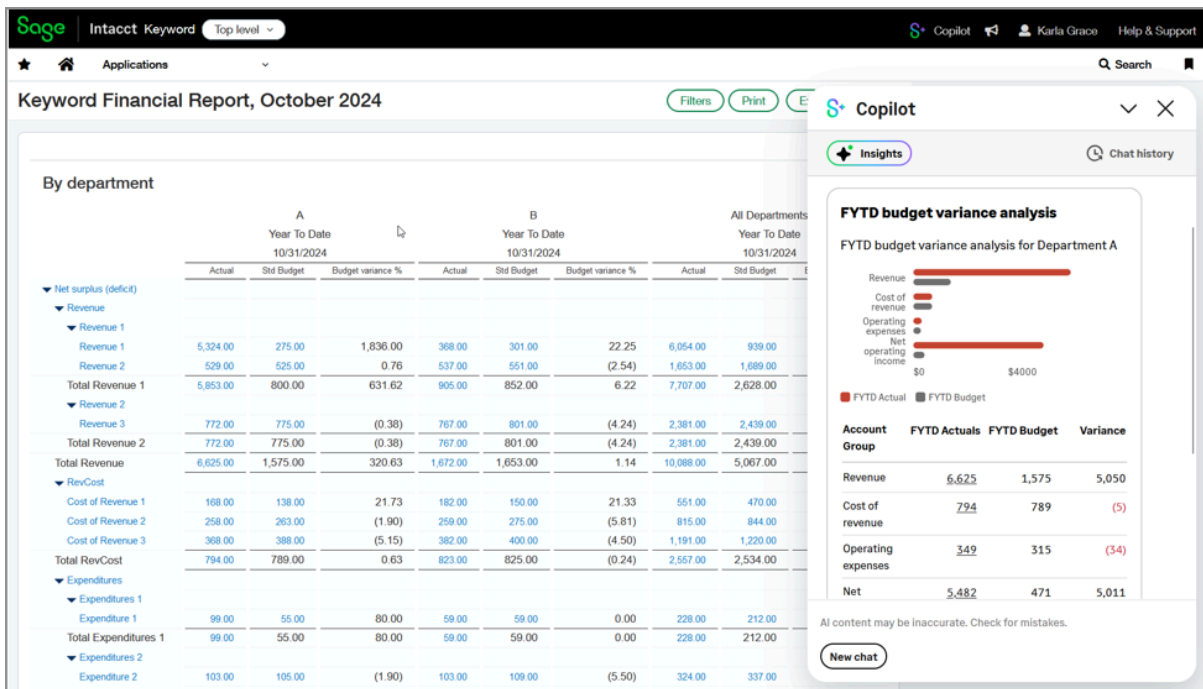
Sage | Intacct Keyword Top level

Copilot Karla Grace Help & Support

Applications

Search

Keyword Financial Report, October 2024

Filters Print E

By department

| | A | | | B | | | All Departments | | |
|---|---|---|---|---|---|---|---|---|---|
| | Year To Date | | | Year To Date | | | Year To Date | | |
| | 10/31/2024 | | | 10/31/2024 | | | 10/31/2024 | | |
| | Actual | Std Budget | Budget variance % | Actual | Std Budget | Budget variance % | Actual | Std Budget | |
| Net surplus (deficit) | | | | | | | | | |
| Revenue | | | | | | | | | |
| Revenue 1 | | | | | | | | | |
| Revenue 1 | 5,324.00 | 275.00 | 1,836.00 | 368.00 | 301.00 | 22.25 | 6,054.00 | 939.00 | |
| Revenue 2 | 529.00 | 525.00 | 0.76 | 537.00 | 551.00 | (2.54) | 1,653.00 | 1,689.00 | |
| Total Revenue 1 | 5,853.00 | 800.00 | 631.62 | 905.00 | 852.00 | 6.22 | 7,707.00 | 2,628.00 | |
| Revenue 2 | | | | | | | | | |
| Revenue 3 | 772.00 | 775.00 | (0.38) | 767.00 | 801.00 | (4.24) | 2,381.00 | 2,439.00 | |
| Total Revenue 2 | 772.00 | 775.00 | (0.38) | 767.00 | 801.00 | (4.24) | 2,381.00 | 2,439.00 | |
| Total Revenue | 6,625.00 | 1,575.00 | 320.63 | 1,672.00 | 1,653.00 | 1.14 | 10,088.00 | 5,067.00 | |
| RevCost | | | | | | | | | |
| Cost of Revenue 1 | 168.00 | 138.00 | 21.73 | 182.00 | 150.00 | 21.33 | 551.00 | 470.00 | |
| Cost of Revenue 2 | 258.00 | 263.00 | (1.90) | 259.00 | 275.00 | (5.81) | 815.00 | 844.00 | |
| Cost of Revenue 3 | 368.00 | 388.00 | (5.15) | 382.00 | 400.00 | (4.50) | 1,191.00 | 1,220.00 | |
| Total RevCost | 794.00 | 789.00 | 0.63 | 823.00 | 825.00 | (0.24) | 2,557.00 | 2,534.00 | |
| Expenditures | | | | | | | | | |
| Expenditures 1 | | | | | | | | | |
| Expenditure 1 | 99.00 | 55.00 | 80.00 | 59.00 | 59.00 | 0.00 | 228.00 | 212.00 | |
| Total Expenditures 1 | 99.00 | 55.00 | 80.00 | 59.00 | 59.00 | 0.00 | 228.00 | 212.00 | |
| Expenditures 2 | | | | | | | | | |
| Expenditure 2 | 103.00 | 105.00 | (1.90) | 103.00 | 109.00 | (5.50) | 324.00 | 337.00 | |

Copilot

Insights

Chat history

FYTD budget variance analysis

FYTD budget variance analysis for Department A

Revenue
Cost of revenue
Operating expenses
Net operating income
$0 $4000

FYTD Actual FYTD Budget

| Account Group | FYTD Actuals | FYTD Budget | Variance |
|---|---|---|---|
| Revenue | 6,625 | 1,575 | 5,050 |
| Cost of revenue | 794 | 789 | (5) |
| Operating expenses | 349 | 315 | (34) |
| Net | 5,482 | 471 | 5,011 |

AI content may be inaccurate. Check for mistakes.

New chat